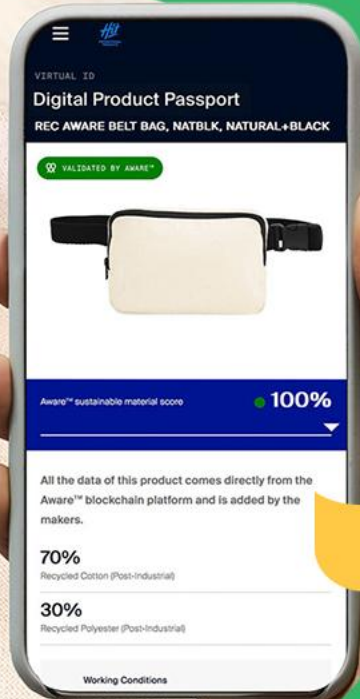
VIRTUAL ID
Digital Product Passport
REC AWARE BELT BAG, NATBLK, NATURAL+BLACK

VALIDATED BY AWARE™

Aware™ sustainable material score
100%

All the data of this product comes directly from the Aware™ blockchain platform and is added by the makers.

70%
Recycled Cotton (Post-Industrial)

30%
Recycled Polyester (Post-Industrial)

Working Conditions